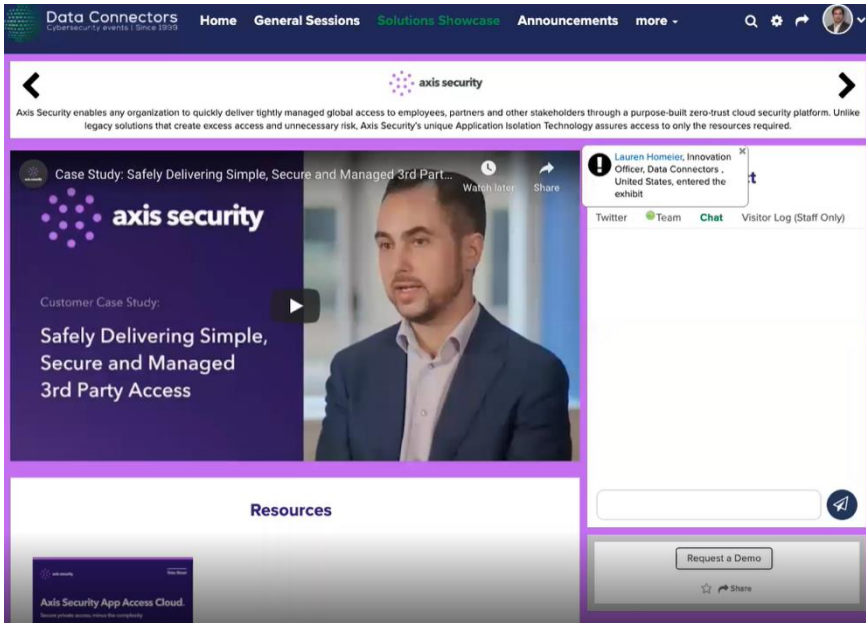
Data Connectors
Cybersecurity events | Since 1999

Home General Sessions Solutions Showcase Announcements more

axis security

Axis Security enables any organization to quickly deliver tightly managed global access to employees, partners and other stakeholders through a purpose-built zero-trust cloud security platform. Unlike legacy solutions that create excess access and unnecessary risk, Axis Security's unique Application Isolation Technology assures access to only the resources required.

Case Study: Safely Delivering Simple, Secure and Managed 3rd Part...

Watch later Share

axis security

Customer Case Study:

Safely Delivering Simple, Secure and Managed 3rd Party Access

Lauren Homeier, Innovation Officer, Data Connectors , United States, entered the exhibit

Twitter Team Chat Visitor Log (Staff Only)

Resources

axis security

Axis Security App Access Cloud.

Request a Demo

Share